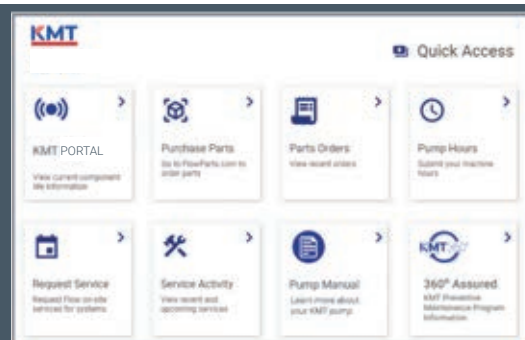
KMT

Quick Access

KMT PORTAL
View current component life information

Purchase Parts
Go to FlowParts.com to order parts

Parts Orders
View recent orders

Pump Hours
Submit your machine hours

Request Service
Request Flow on-site services for systems

Service Activity
View recent and upcoming services

Pump Manual
Learn more about your KMT pump

KMT 360°

360° Assured
KMT Preventive Maintenance Program Information